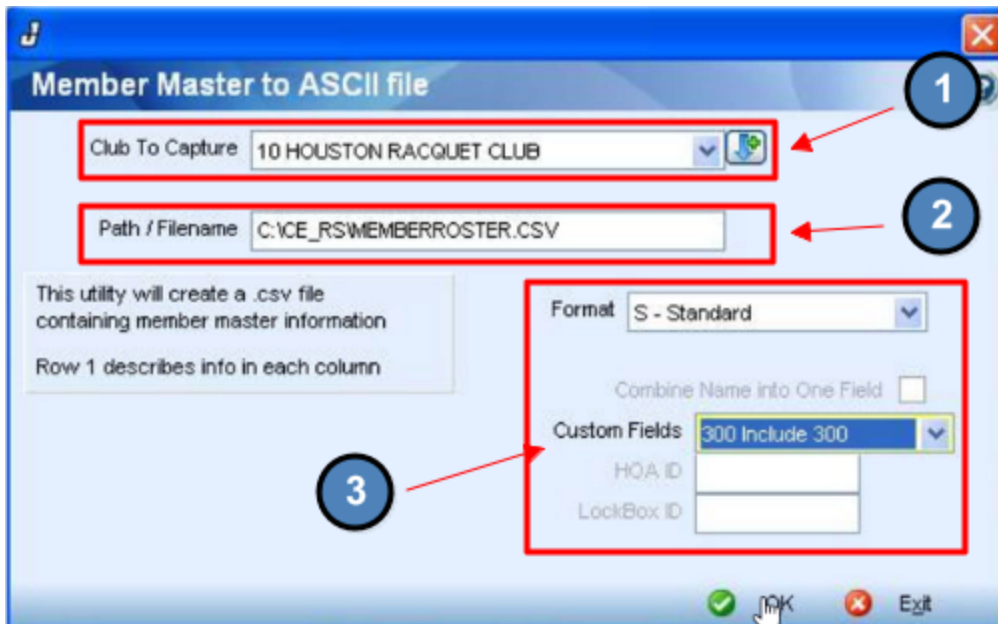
J

Member Master to ASCII file

1

Club To Capture 10 HOUSTON RACQUET CLUB

2

Path / Filename C:\CE_RS\MEMBERROSTER.CSV

This utility will create a .csv file containing member master information

Row 1 describes info in each column

Format S - Standard

Combine Name into One Field

Custom Fields 300 Include 300

HOA ID

LockBox ID

3

OK Exit